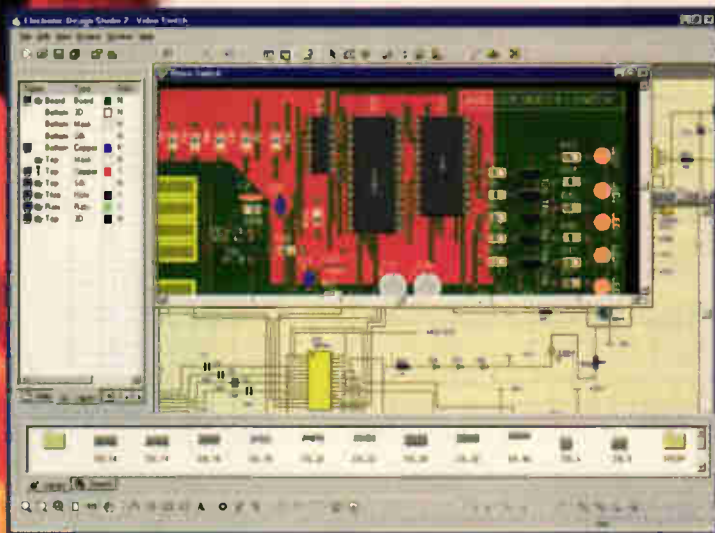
Electronic Design Studio 7 - Video Switch

| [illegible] | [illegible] | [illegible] |
|---|---|---|
| Board | Board | N |
| Bottom | 3D | |
| Bottom | Mask | |
| Bottom | Silk | |
| Bottom | Copper | |
| Top | Mask | |
| Top | Copper | |
| Top | Silk | |
| Thru | Hole | |
| Plate | Plate | |
| Top | 3D | |